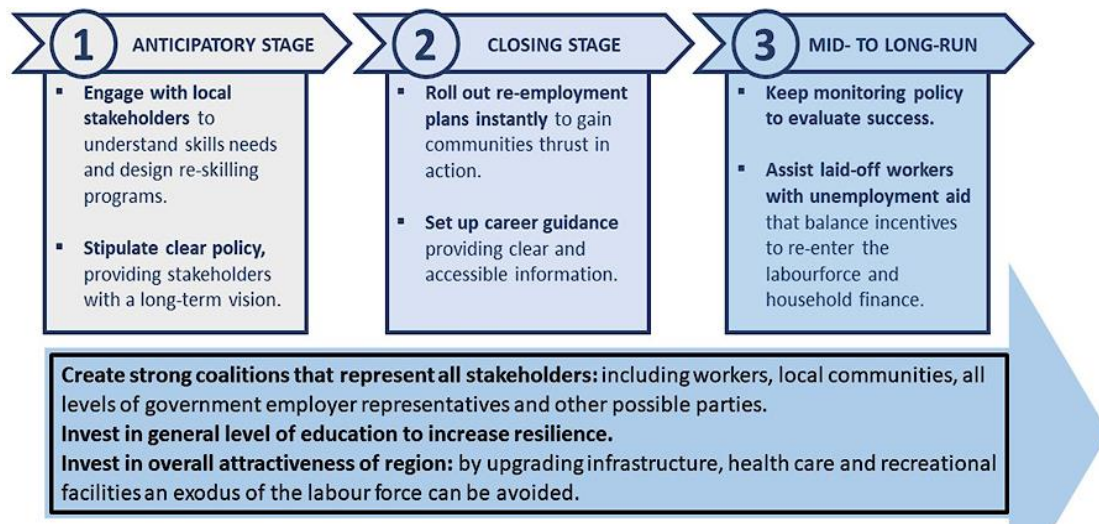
1 ANTICIPATORY STAGE

▪ Engage with local stakeholders to understand skills needs and design re-skilling programs.

▪ Stipulate clear policy, providing stakeholders with a long-term vision.

2 CLOSING STAGE

▪ Roll out re-employment plans instantly to gain communities thrust in action.

▪ Set up career guidance providing clear and accessible information.

3 MID- TO LONG-RUN

▪ Keep monitoring policy to evaluate success.

▪ Assist laid-off workers with unemployment aid that balance incentives to re-enter the labourforce and household finance.

Create strong coalitions that represent all stakeholders: including workers, local communities, all levels of government employer representatives and other possible parties.
Invest in general level of education to increase resilience.
Invest in overall attractiveness of region: by upgrading infrastructure, health care and recreational facilities an exodus of the labour force can be avoided.